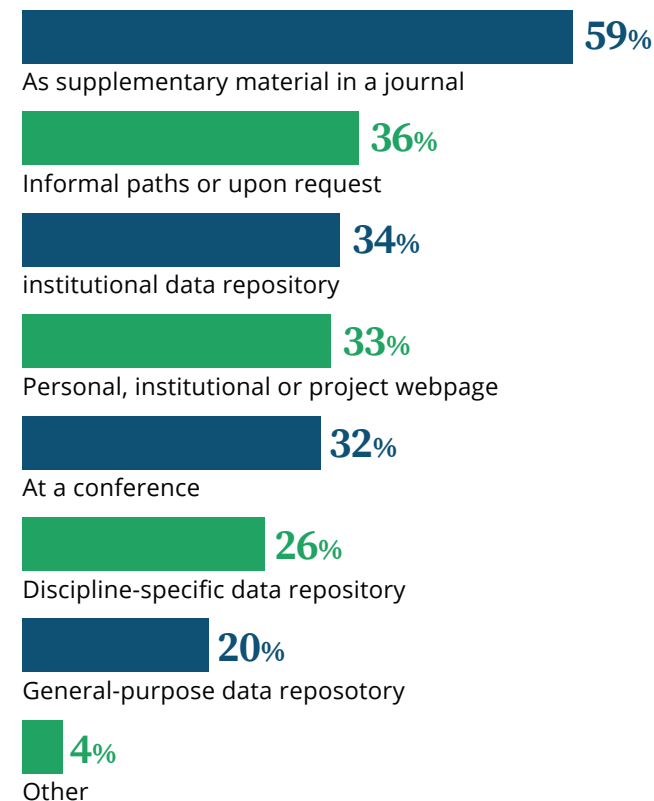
59%
As supplementary material in a journal

36%
Informal paths or upon request

34%
institutional data repository

33%
Personal, institutional or project webpage

32%
At a conference

26%
Discipline-specific data repository

20%
General-purpose data reposotory

4%
Other